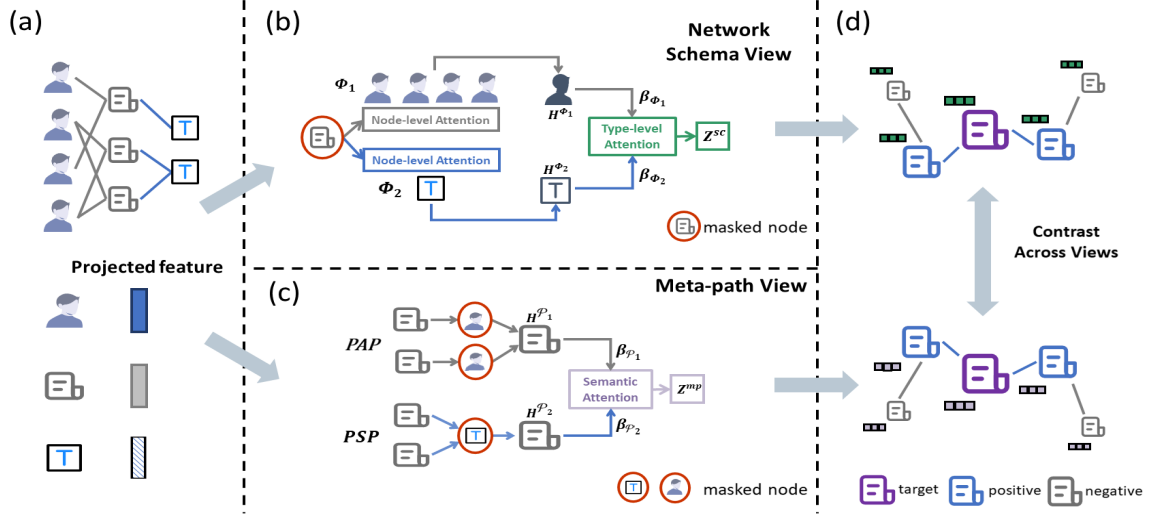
(a)

T

T

Projected feature

T

(b)

Network Schema View

$\Phi_1$

$H^{\Phi_1}$

$\beta_{\Phi_1}$

Node-level Attention

Node-level Attention

Type-level Attention

$Z^{sc}$

$\Phi_2$

T

$H^{\Phi_2}$

T

$\beta_{\Phi_2}$

masked node

(c)

Meta-path View

$H^{\mathcal{P}_1}$

PAP

$\beta_{\mathcal{P}_1}$

Semantic Attention

$Z^{mp}$

PSP

T

$H^{\mathcal{P}_2}$

$\beta_{\mathcal{P}_2}$

T

masked node

(d)

Contrast Across Views

target

positive

negative